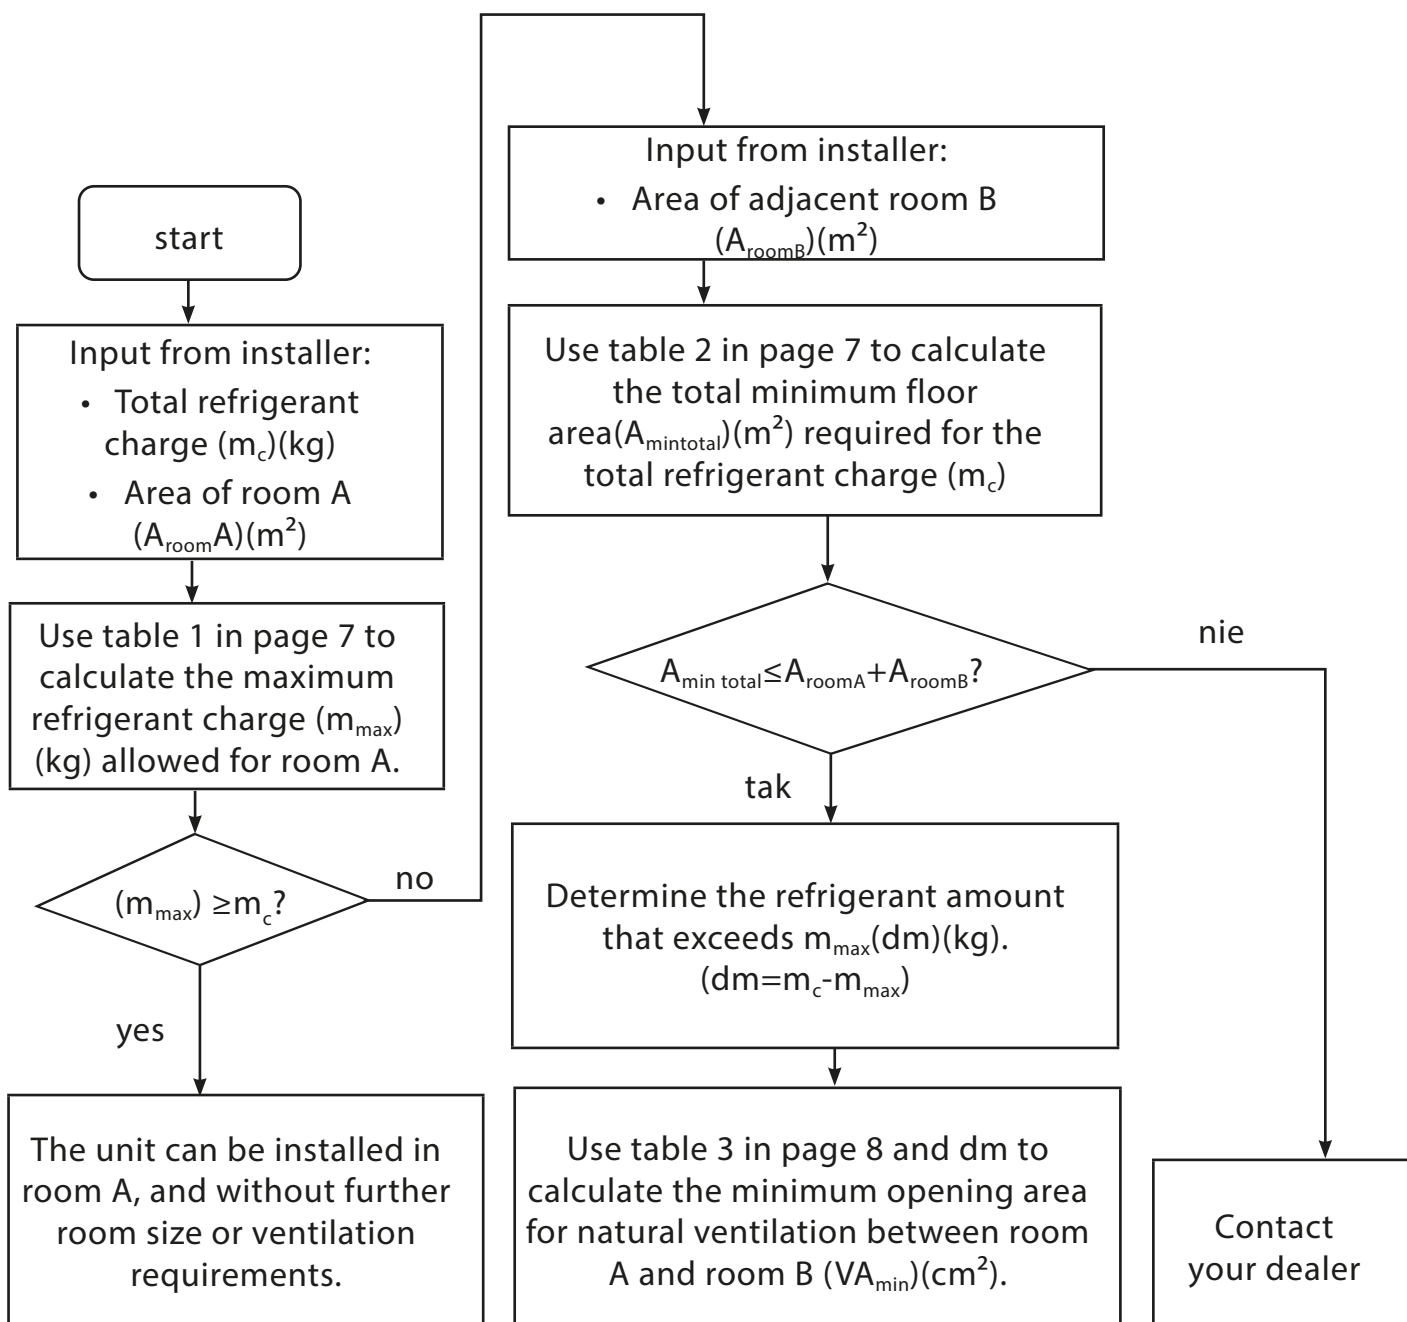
start

Input from installer:
• Total refrigerant charge $(m_c)$(kg)
• Area of room A $(A_{room}A)(m^2)$

Use table 1 in page 7 to calculate the maximum refrigerant charge $(m_{max})$ (kg) allowed for room A.

$(m_{max}) \geq m_c$?

yes

The unit can be installed in room A, and without further room size or ventilation requirements.

no

Input from installer:
• Area of adjacent room B $(A_{roomB})(m^2)$

Use table 2 in page 7 to calculate the total minimum floor area$(A_{mintotal})(m^2)$ required for the total refrigerant charge $(m_c)$

$A_{min\ total} \leq A_{roomA}+A_{roomB}$?

tak

Determine the refrigerant amount that exceeds $m_{max}$(dm)(kg). $(dm=m_c-m_{max})$

Use table 3 in page 8 and dm to calculate the minimum opening area for natural ventilation between room A and room B $(VA_{min})(cm^2)$.

nie

Contact your dealer